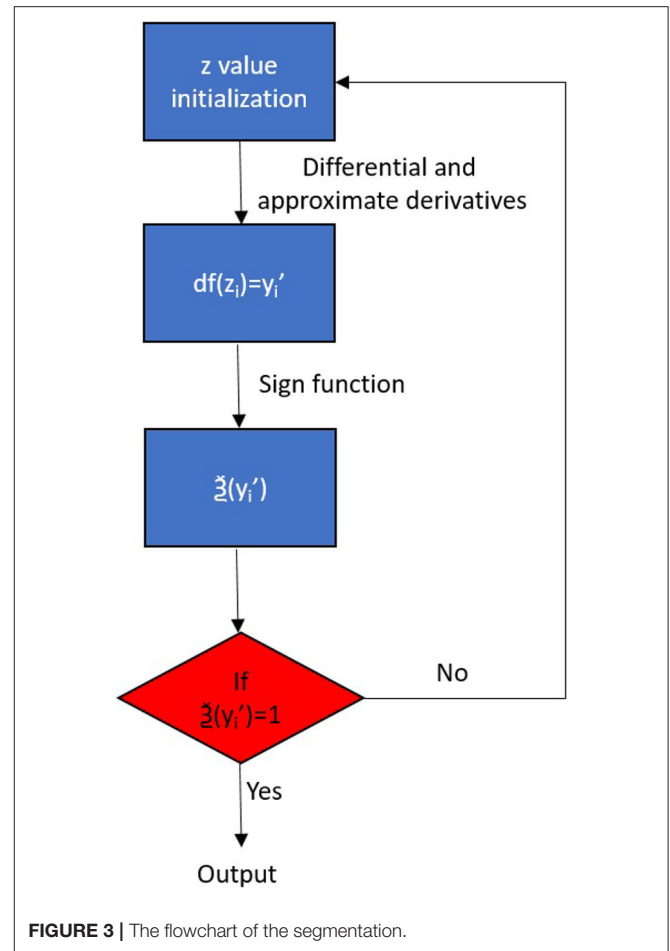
z value initialization

Differential and approximate derivatives

$df(z_i)=y_i'$

Sign function

$\check{\underline{3}}(y_i')$

If $\check{\underline{3}}(y_i')=1$

No

Yes

Output

**FIGURE 3 |** The flowchart of the segmentation.